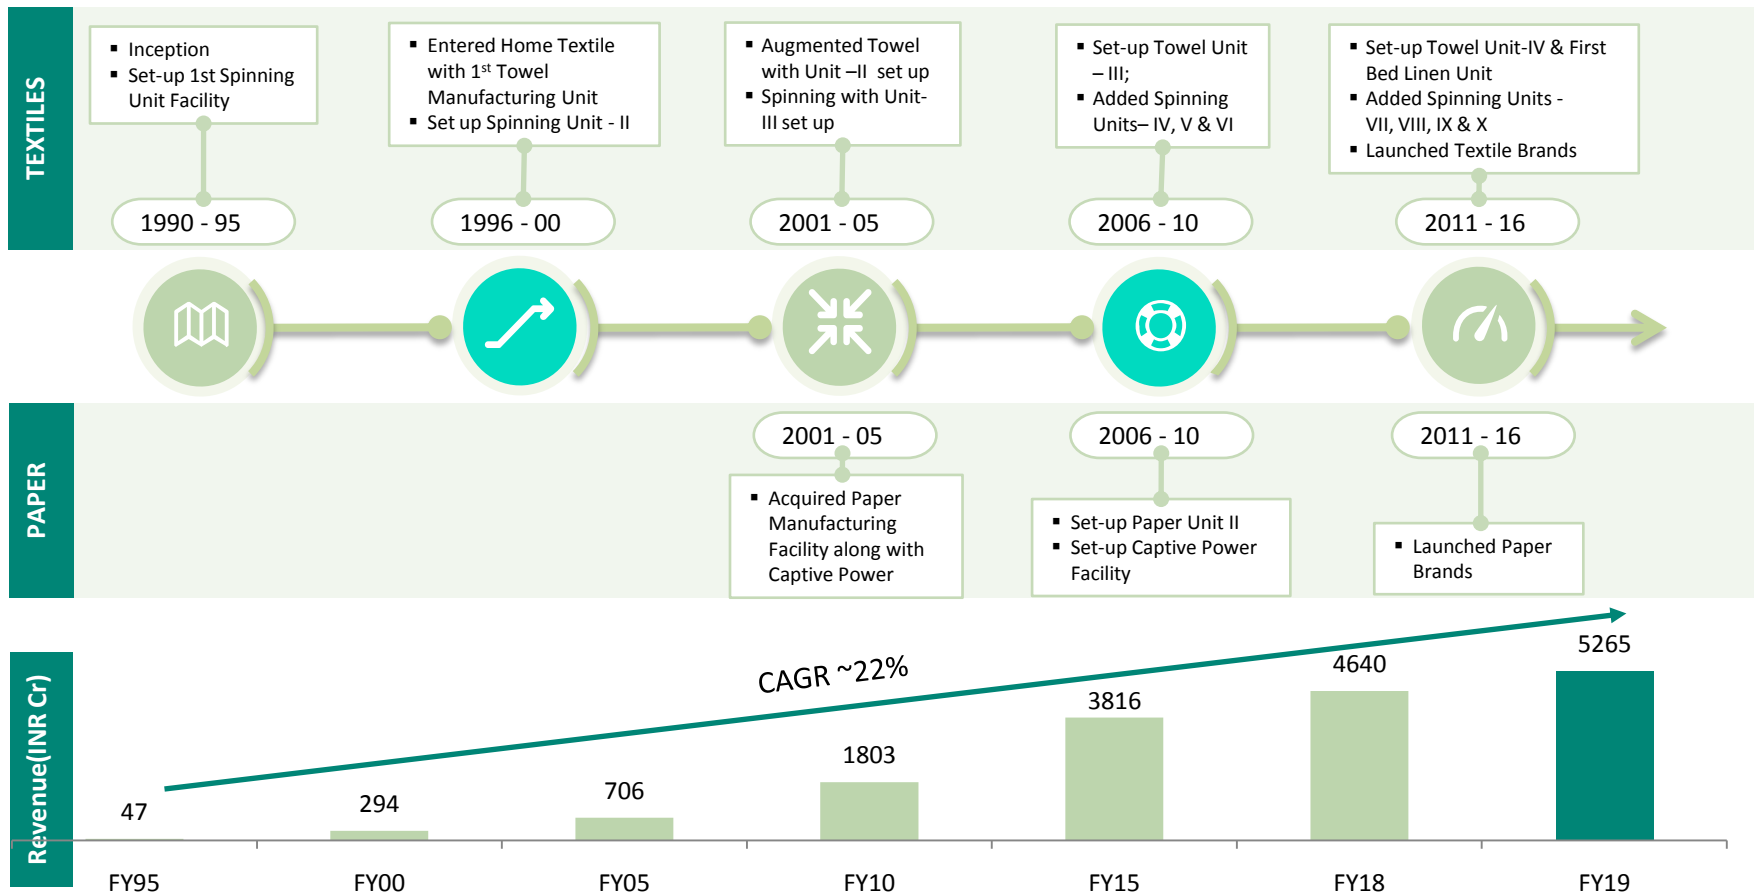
TEXTILES

- Inception
- Set-up 1st Spinning Unit Facility

1990 - 95

- Entered Home Textile with 1$^{st}$ Towel Manufacturing Unit
- Set up Spinning Unit - II

1996 - 00

- Augmented Towel with Unit –II set up
- Spinning with Unit-III set up

2001 - 05

- Set-up Towel Unit – III;
- Added Spinning Units– IV, V & VI

2006 - 10

- Set-up Towel Unit-IV & First Bed Linen Unit
- Added Spinning Units - VII, VIII, IX & X
- Launched Textile Brands

2011 - 16

PAPER

2001 - 05

- Acquired Paper Manufacturing Facility along with Captive Power

2006 - 10

- Set-up Paper Unit II
- Set-up Captive Power Facility

2011 - 16

- Launched Paper Brands

Revenue(INR Cr)

CAGR ~22%

| FY95 | FY00 | FY05 | FY10 | FY15 | FY18 | FY19 |
|---|---|---|---|---|---|---|
| 47 | 294 | 706 | 1803 | 3816 | 4640 | 5265 |